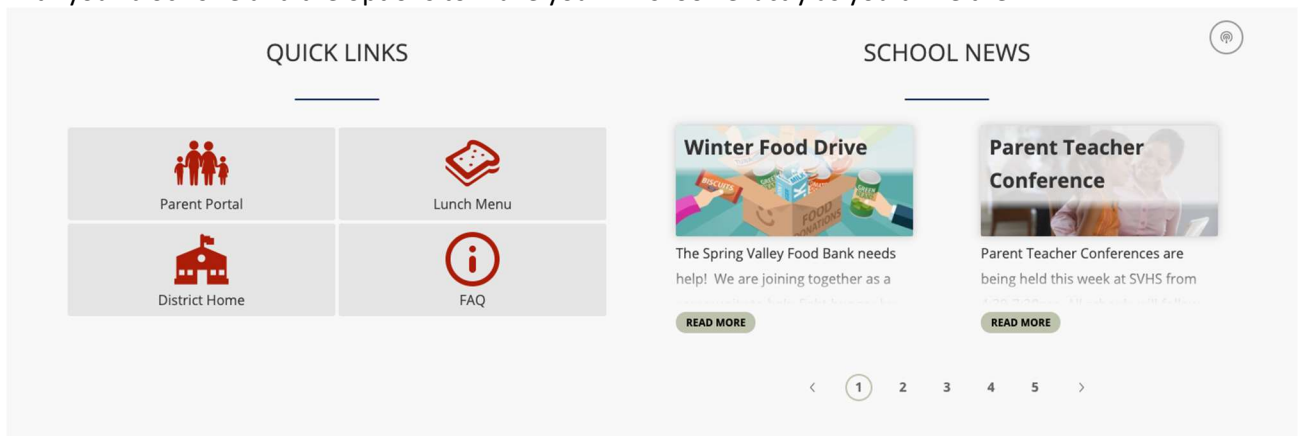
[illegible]

QUICK LINKS

Parent Portal

Lunch Menu

District Home

FAQ

SCHOOL NEWS

Winter Food Drive

BISCUITS

FOOD DONATIONS

The Spring Valley Food Bank needs help! We are joining together as a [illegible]

READ MORE

Parent Teacher Conference

Parent Teacher Conferences are being held this week at SVHS from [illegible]

READ MORE

‹ 1 2 3 4 5 ›